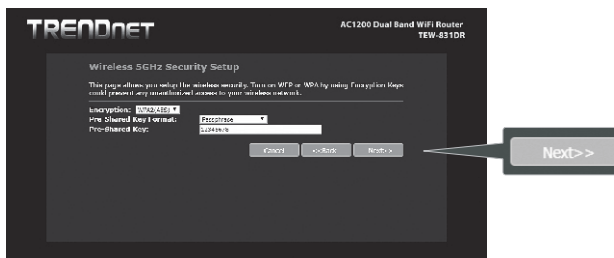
TRENDnet

AC1200 Dual Band WiFi Router
TEW-831DR

Wireless 5GHz Security Setup

This page allows you setup the wireless security. Turn on WEP or WPA by using Encryption Keys could prevent any unauthorized access to your wireless network.

Encryption: WPA2(AES)
Pre-Shared Key Format: Passphrase
Pre-Shared Key: 12345678

Cancel
<<Back
Next>>

Next>>